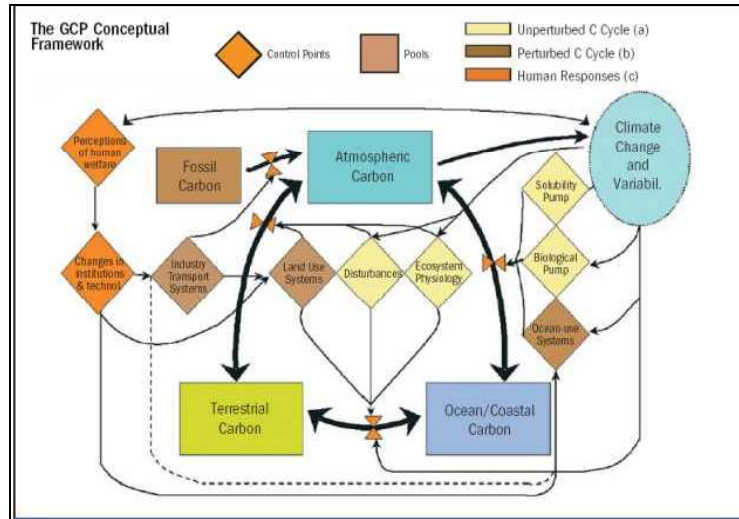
The GCP Conceptual Framework

Control Points

Pools

Unperturbed C Cycle (a)

Perturbed C Cycle (b)

Human Responses (c)

Perceptions of human welfare

Fossil Carbon

Atmospheric Carbon

Climate Change and Variabil.

Solubility Pump

Biological Pump

Changes in institutions & technol.

Industry Transport Systems

Land Use Systems

Disturbances

Ecosystem Physiology

Ocean-use Systems

Terrestrial Carbon

Ocean/Coastal Carbon